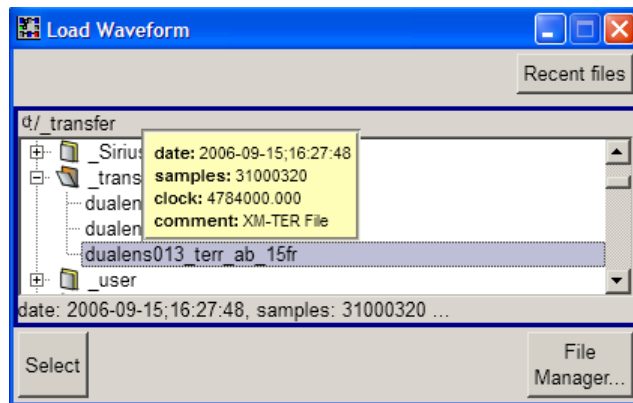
Load Waveform

Recent files

d:/_transfer

_Sirius

_trans

dualen

dualen

dualens013_terr_ab_15fr

_user

date: 2006-09-15;16:27:48
samples: 31000320
clock: 4784000.000
comment: XM-TER File

date: 2006-09-15;16:27:48, samples: 31000320 ...

Select

File Manager...